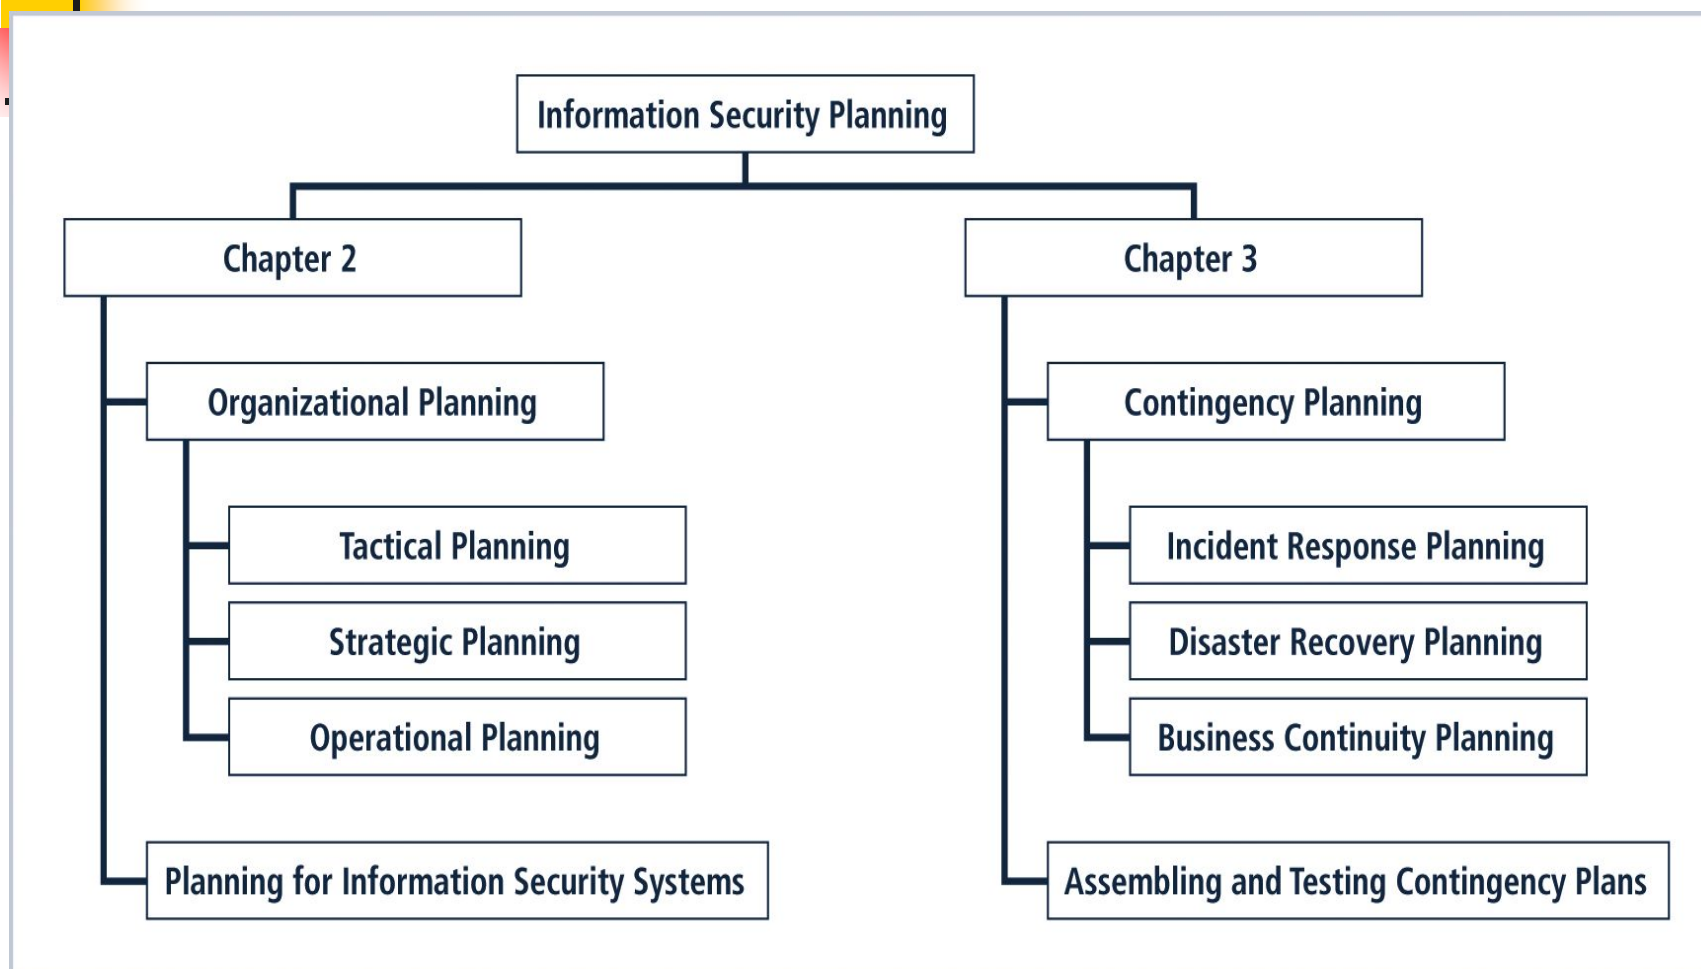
Information Security Planning

Chapter 2

Organizational Planning

Tactical Planning

Strategic Planning

Operational Planning

Planning for Information Security Systems

Chapter 3

Contingency Planning

Incident Response Planning

Disaster Recovery Planning

Business Continuity Planning

Assembling and Testing Contingency Plans